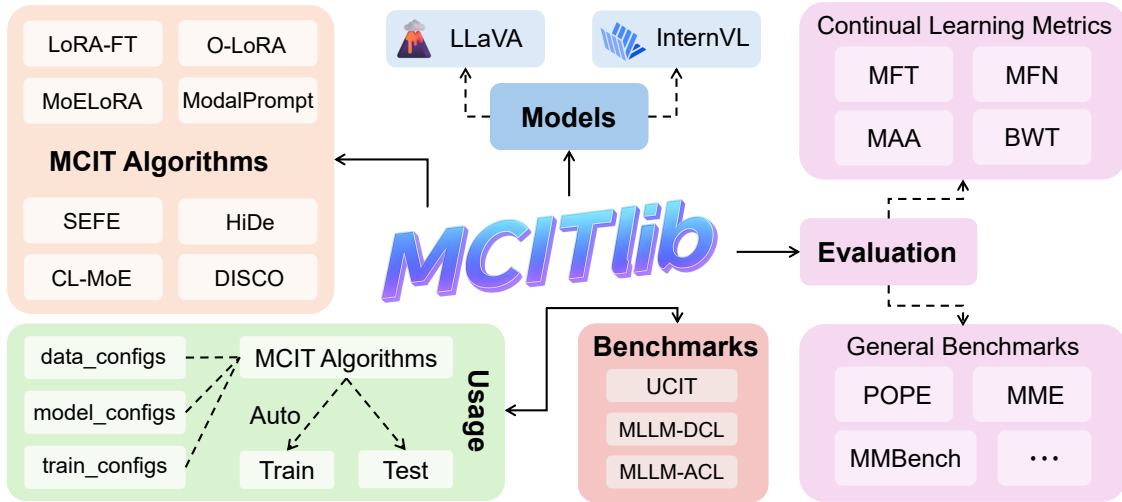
LoRA-FT
O-LoRA
MoELoRA
ModalPrompt
MCIT Algorithms
SEFE
HiDe
CL-MoE
DISCO

LLaVA
InternVL
Models

Continual Learning Metrics
MFT
MFN
MAA
BWT

MCITlib

Evaluation

data_configs
model_configs
train_configs
MCIT Algorithms
Auto
Train
Test
Usage

Benchmarks
UCIT
MLLM-DCL
MLLM-ACL

General Benchmarks
POPE
MME
MMBench
...